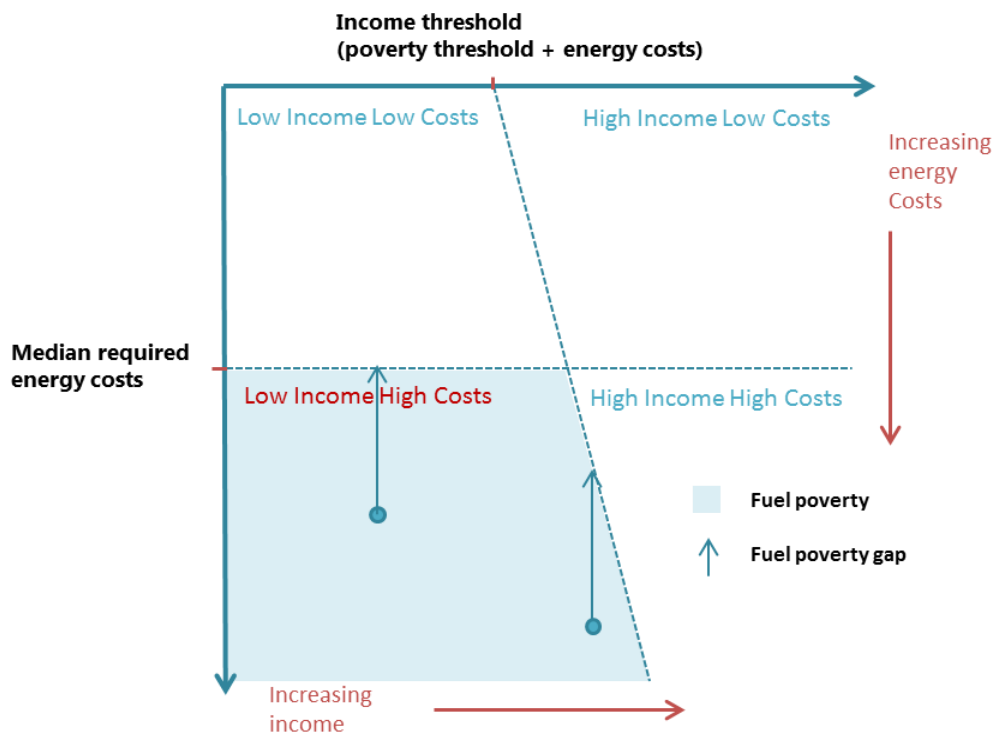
Income threshold
(poverty threshold + energy costs)

Low Income Low Costs

High Income Low Costs

Increasing energy Costs

Median required energy costs

Low Income High Costs

High Income High Costs

Fuel poverty

Fuel poverty gap

Increasing income